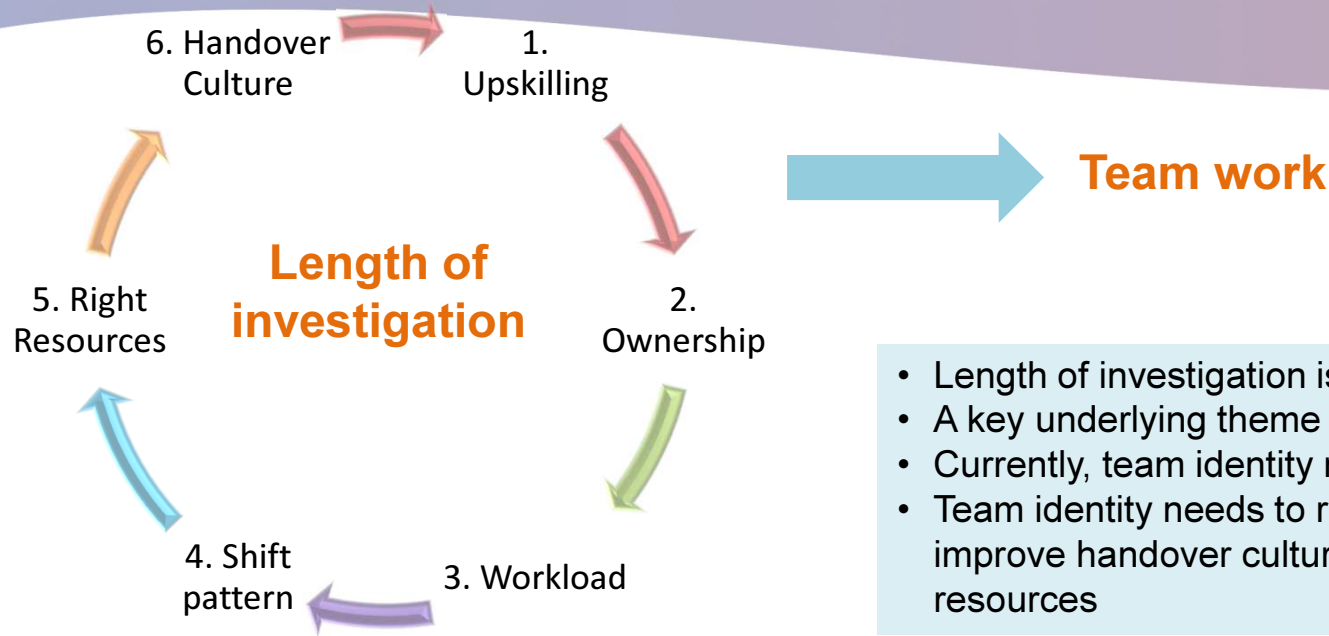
6. Handover Culture

1. Upskilling

2. Ownership

3. Workload

4. Shift pattern

5. Right Resources

Length of investigation

Team work

• Length of investigation is
• A key underlying theme
• Currently, team identity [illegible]
• Team identity needs to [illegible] improve handover cultur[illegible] resources